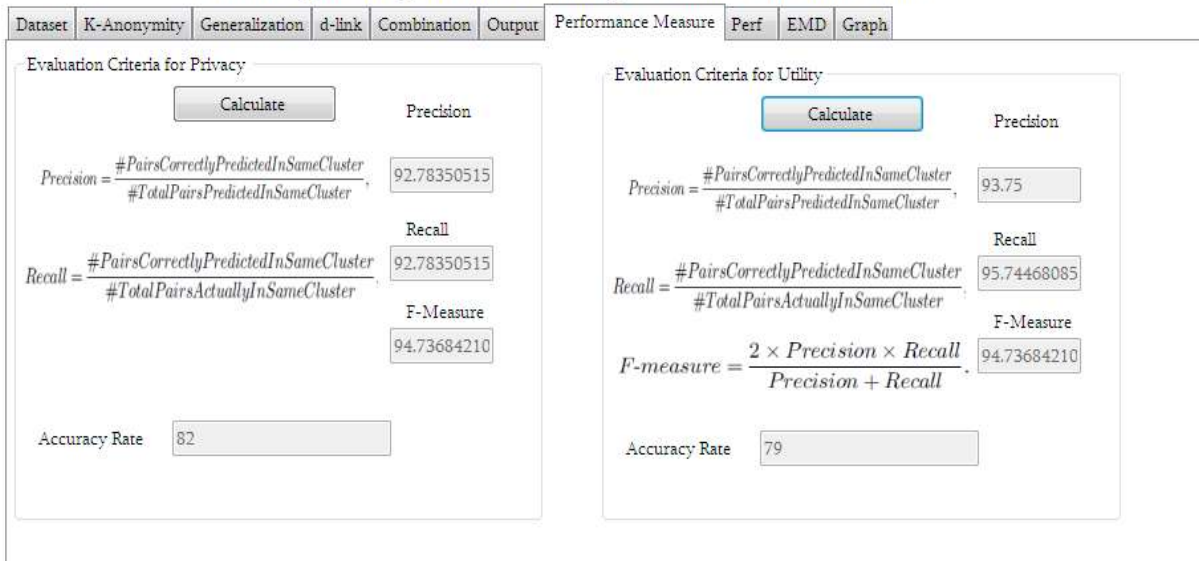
Dataset | K-Anonymity | Generalization | d-link | Combination | Output | Performance Measure | Perf | EMD | Graph

Evaluation Criteria for Privacy

Calculate

Precision

$Precision = \frac{\#PairsCorrectlyPredictedInSameCluster}{\#TotalPairsPredictedInSameCluster},$

92.78350515

Recall

$Recall = \frac{\#PairsCorrectlyPredictedInSameCluster}{\#TotalPairsActuallyInSameCluster},$

92.78350515

F-Measure

94.73684210

Accuracy Rate

82

Evaluation Criteria for Utility

Calculate

Precision

$Precision = \frac{\#PairsCorrectlyPredictedInSameCluster}{\#TotalPairsPredictedInSameCluster},$

93.75

Recall

$Recall = \frac{\#PairsCorrectlyPredictedInSameCluster}{\#TotalPairsActuallyInSameCluster},$

95.74468085

F-Measure

$F\text{-}measure = \frac{2 \times Precision \times Recall}{Precision + Recall}.$

94.73684210

Accuracy Rate

79